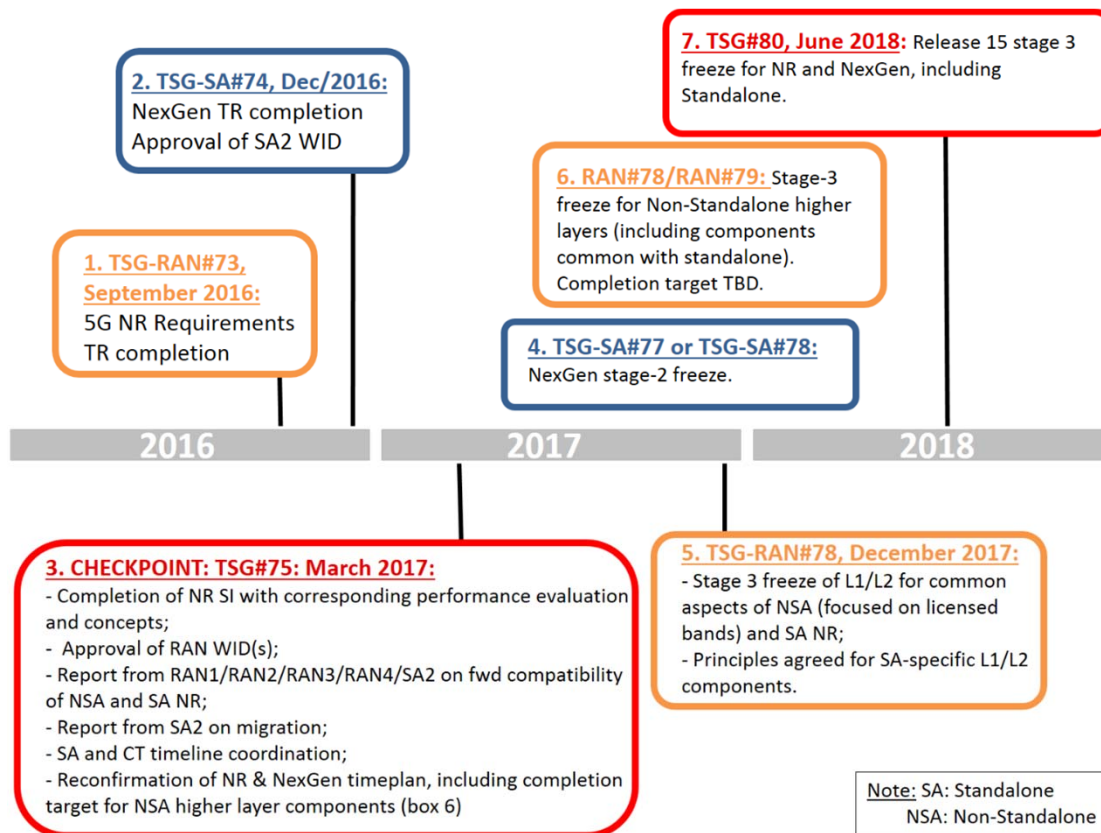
7. TSG#80, June 2018: Release 15 stage 3 freeze for NR and NexGen, including Standalone.

2. TSG-SA#74, Dec/2016:
NexGen TR completion
Approval of SA2 WID

6. RAN#78/RAN#79: Stage-3 freeze for Non-Standalone higher layers (including components common with standalone). Completion target TBD.

1. TSG-RAN#73, September 2016:
5G NR Requirements TR completion

4. TSG-SA#77 or TSG-SA#78:
NexGen stage-2 freeze.

2016

2017

2018

3. CHECKPOINT: TSG#75: March 2017:
- Completion of NR SI with corresponding performance evaluation and concepts;
- Approval of RAN WID(s);
- Report from RAN1/RAN2/RAN3/RAN4/SA2 on fwd compatibility of NSA and SA NR;
- Report from SA2 on migration;
- SA and CT timeline coordination;
- Reconfirmation of NR & NexGen timeplan, including completion target for NSA higher layer components (box 6)

5. TSG-RAN#78, December 2017:
- Stage 3 freeze of L1/L2 for common aspects of NSA (focused on licensed bands) and SA NR;
- Principles agreed for SA-specific L1/L2 components.

Note: SA: Standalone
NSA: Non-Standalone